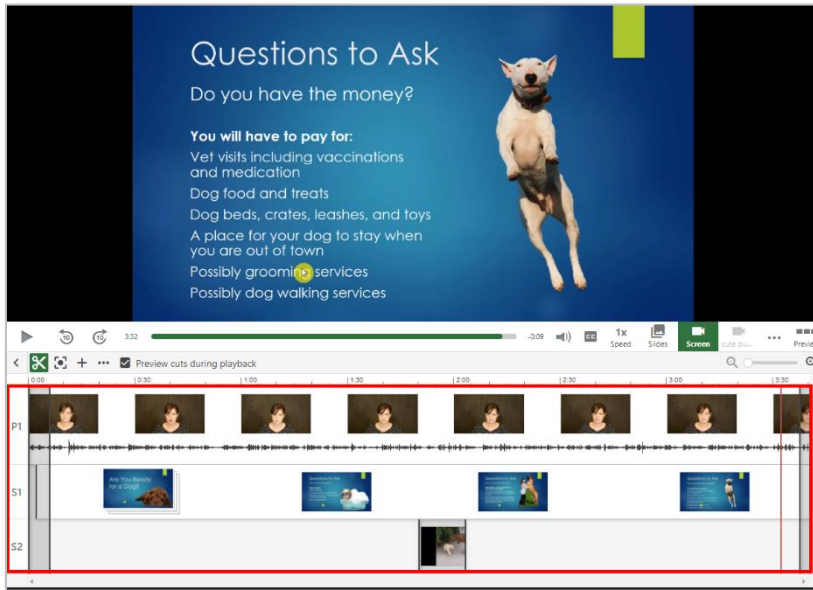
Questions to Ask

Do you have the money?

You will have to pay for:

Vet visits including vaccinations and medication

Dog food and treats

Dog beds, crates, leashes, and toys

A place for your dog to stay when you are out of town

Possibly grooming services

Possibly dog walking services

3:32 -0:09 CC 1x Speed Slides Screen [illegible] ••• Previ

Preview cuts during playback

0:00 0:30 1:00 1:30 2:00 2:30 3:00 3:30

P1

S1

Are You Ready for a Dog?

S2